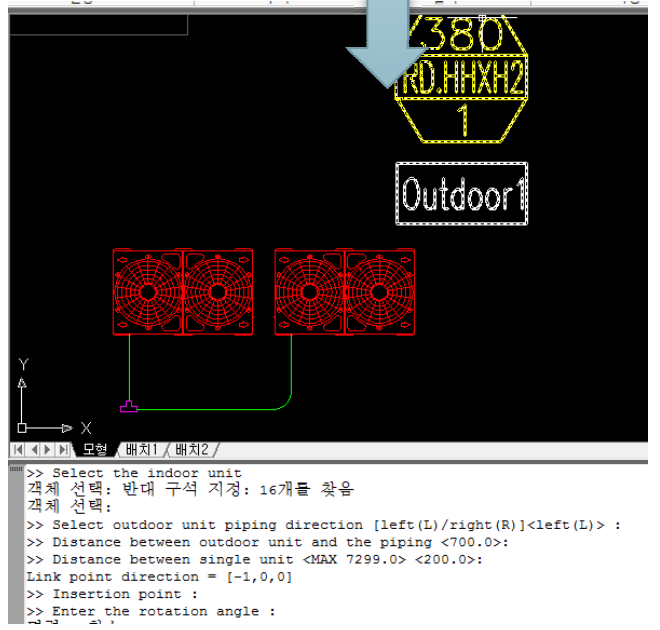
380
RD.HHXH2
1
Outdoor1
Y
X
모형 / 배치1 / 배치2

>> Select the indoor unit
객체 선택: 반대 구석 지정: 16개를 찾음
객체 선택:
>> Select outdoor unit piping direction [left(L)/right(R)]<left(L)> :
>> Distance between outdoor unit and the piping <700.0>:
>> Distance between single unit <MAX 7299.0> <200.0>:
Link point direction = [-1,0,0]
>> Insertion point :
>> Enter the rotation angle :
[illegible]